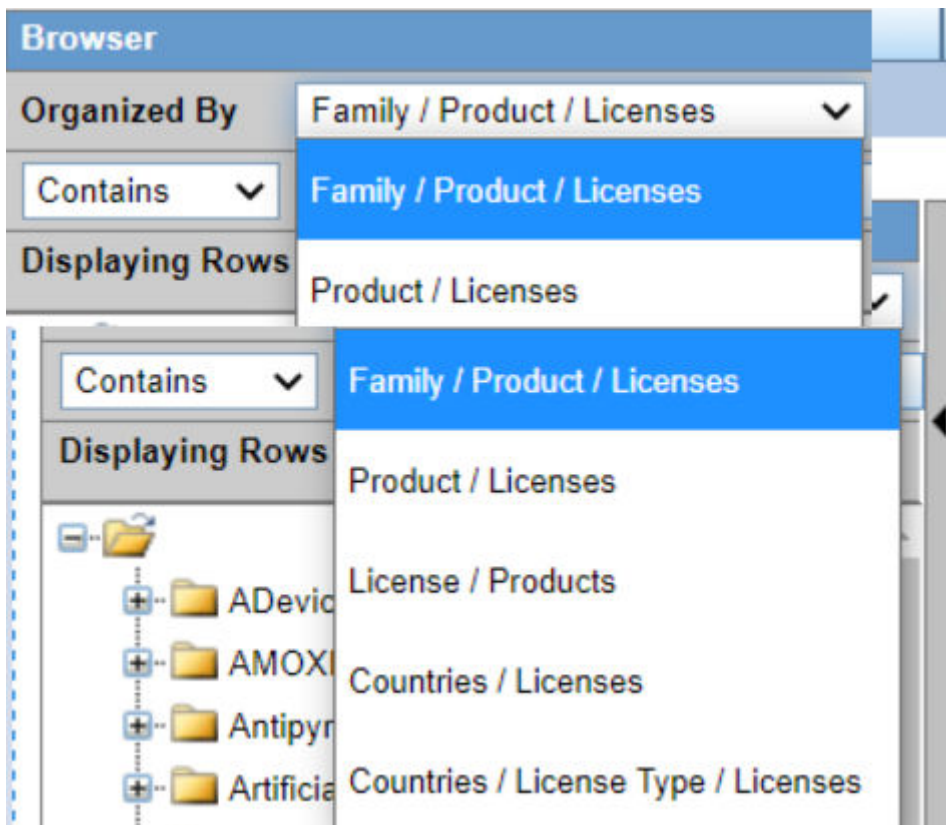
Browser

Organized By Family / Product / Licenses

Family / Product / Licenses

Product / Licenses

Contains

Displaying Rows

Contains

Displaying Rows

Family / Product / Licenses

Product / Licenses

License / Products

Countries / Licenses

Countries / License Type / Licenses

ADevic

AMOXI

Antipyr

Artificia